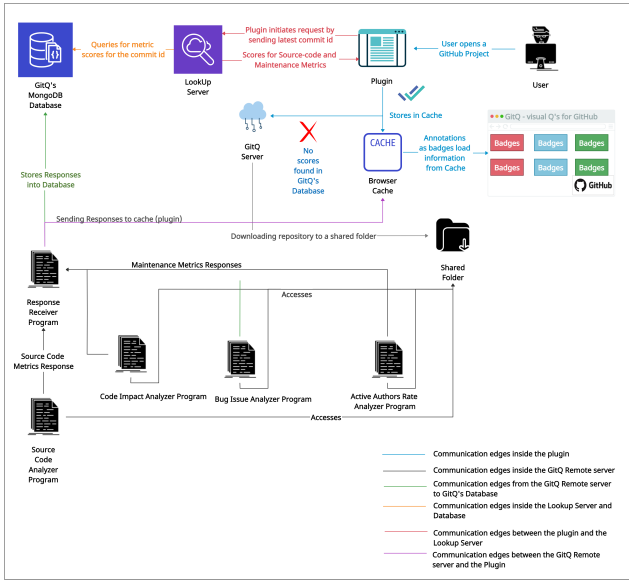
GitQ's MongoDB Database

Queries for metric scores for the commit id

LookUp Server

Plugin initiates request by sending latest commit id

Scores for Source-code and Maintenance Metrics

Plugin

User opens a GitHub Project

User

GitQ Server

No scores found in GitQ's Database

Stores in Cache

CACHE

Browser Cache

Annotations as badges load information from Cache

GitQ - visual Q's for GitHub

| Badges | Badges | Badges |
|---|---|---|
| Badges | Badges | Badges |

GitHub

Stores Responses into Database

Sending Responses to cache (plugin)

Downloading repository to a shared folder

Shared Folder

Maintenance Metrics Responses

Accesses

Response Receiver Program

Source Code Metrics Response

Code Impact Analyzer Program

Bug Issue Analyzer Program

Active Authors Rate Analyzer Program

Accesses

Source Code Analyzer Program

Communication edges inside the plugin

Communication edges inside the GitQ Remote server

Communication edges from the GitQ Remote server to GitQ's Database

Communication edges inside the Lookup Server and Database

Communication edges between the plugin and the Lookup Server

Communication edges between the GitQ Remote server and the Plugin